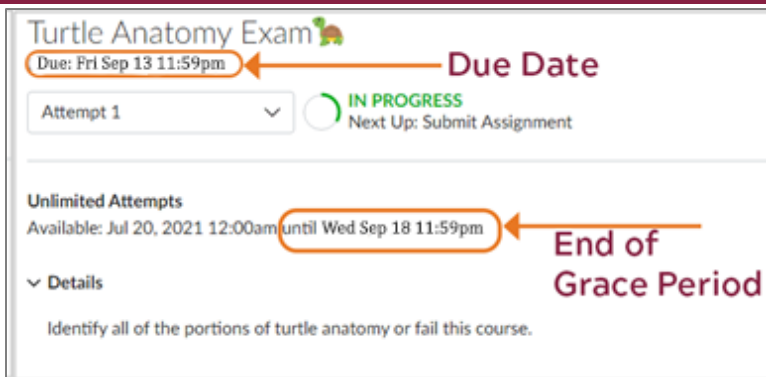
Turtle Anatomy Exam
Due: Fri Sep 13 11:59pm
Due Date
Attempt 1
IN PROGRESS
Next Up: Submit Assignment

Unlimited Attempts
Available: Jul 20, 2021 12:00am until Wed Sep 18 11:59pm
End of Grace Period

Details

Identify all of the portions of turtle anatomy or fail this course.